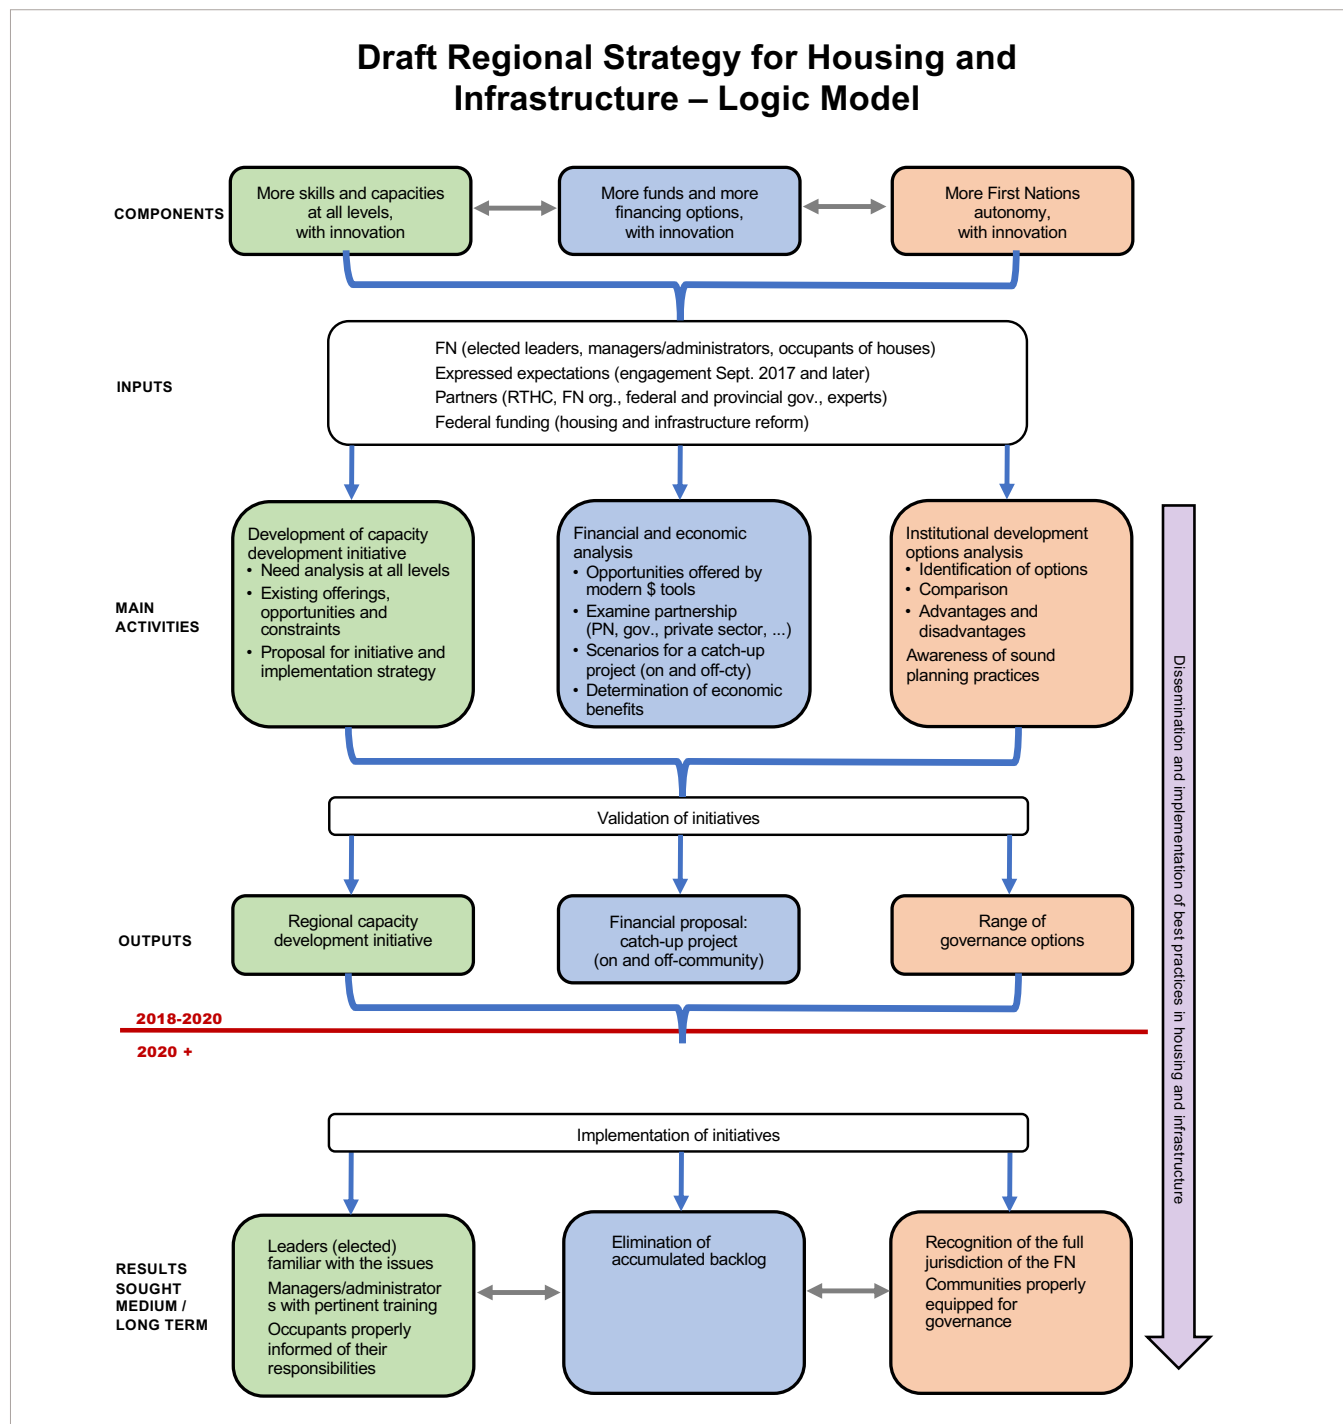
Draft Regional Strategy for Housing and Infrastructure – Logic Model

COMPONENTS

More skills and capacities at all levels, with innovation

More funds and more financing options, with innovation

More First Nations autonomy, with innovation

INPUTS

FN (elected leaders, managers/administrators, occupants of houses)
Expressed expectations (engagement Sept. 2017 and later)
Partners (RTHC, FN org., federal and provincial gov., experts)
Federal funding (housing and infrastructure reform)

MAIN ACTIVITIES

Development of capacity development initiative
• Need analysis at all levels
• Existing offerings, opportunities and constraints
• Proposal for initiative and implementation strategy

Financial and economic analysis
• Opportunities offered by modern $ tools
• Examine partnership (PN, gov., private sector, ...)
• Scenarios for a catch-up project (on and off-cty)
• Determination of economic benefits

Institutional development options analysis
• Identification of options
• Comparison
• Advantages and disadvantages
Awareness of sound planning practices

Validation of initiatives

OUTPUTS

Regional capacity development initiative

Financial proposal: catch-up project (on and off-community)

Range of governance options

2018-2020

2020 +

Implementation of initiatives

RESULTS SOUGHT MEDIUM / LONG TERM

Leaders (elected) familiar with the issues
Managers/administrators with pertinent training
Occupants properly informed of their responsibilities

Elimination of accumulated backlog

Recognition of the full jurisdiction of the FN
Communities properly equipped for governance

Dissemination and implementation of best practices in housing and infrastructure